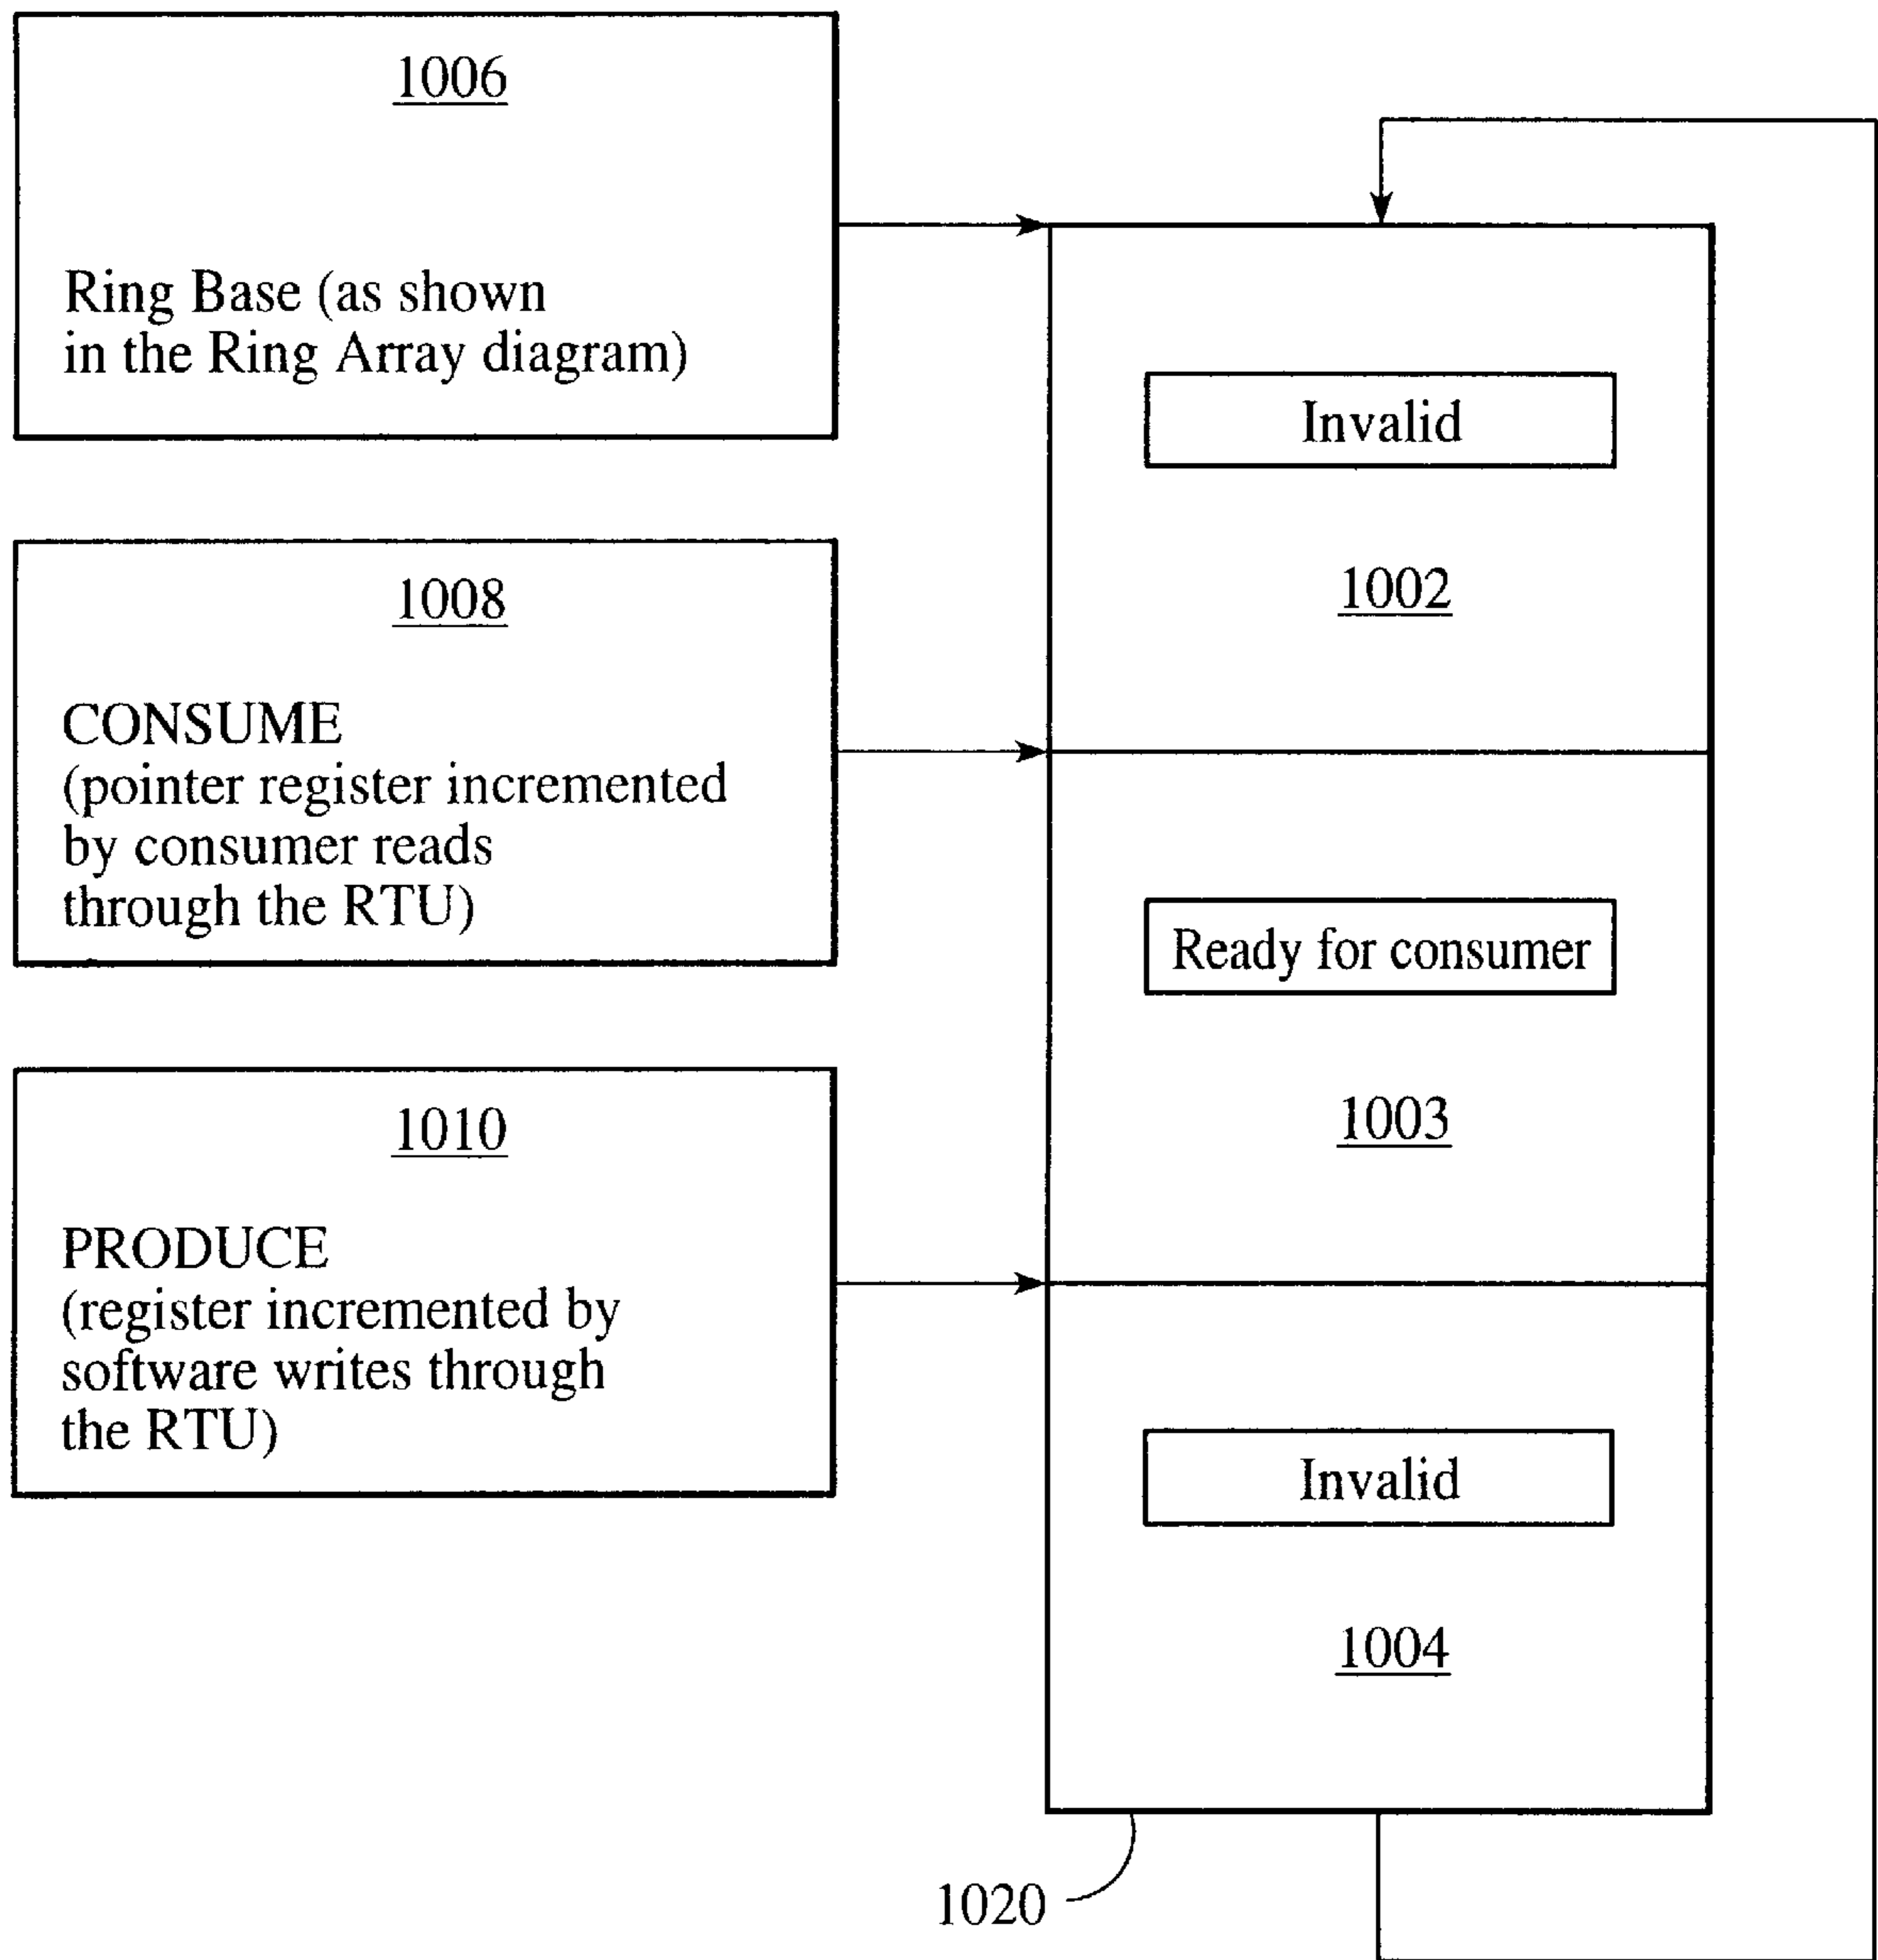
1006

Ring Base (as shown in the Ring Array diagram)

1008

CONSUME (pointer register incremented by consumer reads through the RTU)

1010

PRODUCE (register incremented by software writes through the RTU)

Invalid

1002

Ready for consumer

1003

Invalid

1004

1020